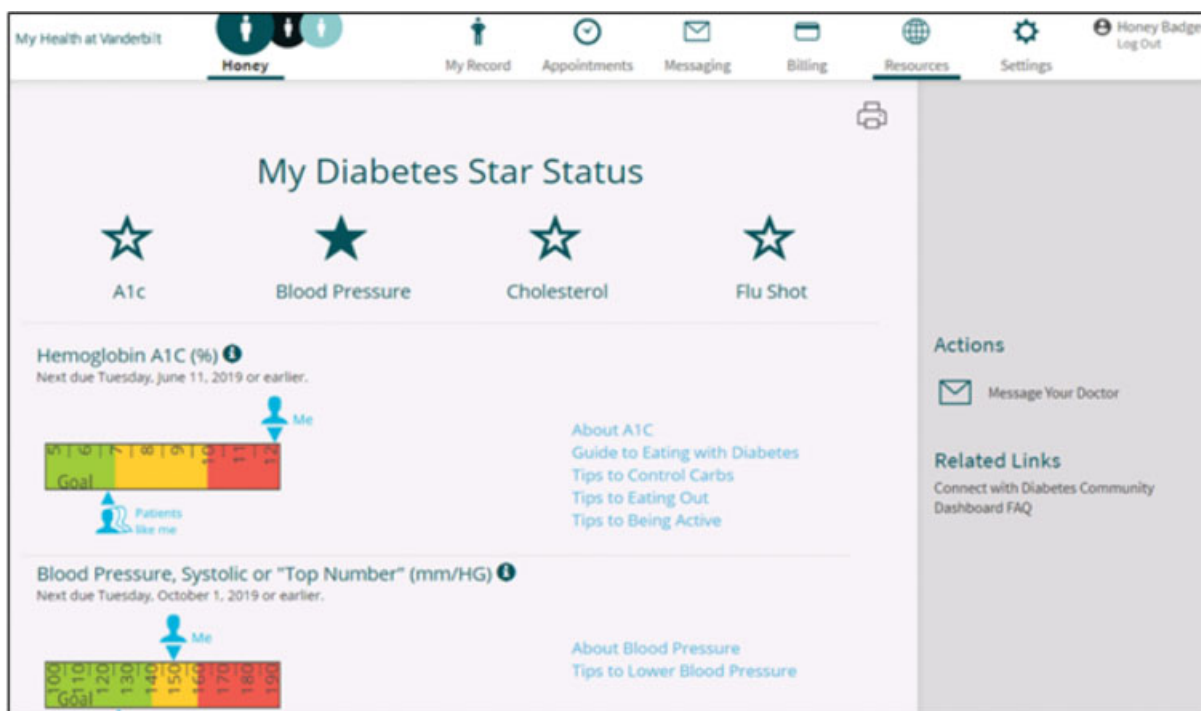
My Health at Vanderbilt

Honey

My Record

Appointments

Messaging

Billing

Resources

Settings

Honey Badge
Log Out

My Diabetes Star Status

A1c

Blood Pressure

Cholesterol

Flu Shot

Hemoglobin A1C (%)
Next due Tuesday, June 11, 2019 or earlier.

Me

5 6 7 8 9 10 11 12

Goal

Patients like me

About A1C
Guide to Eating with Diabetes
Tips to Control Carbs
Tips to Eating Out
Tips to Being Active

Blood Pressure, Systolic or "Top Number" (mm/HG)
Next due Tuesday, October 1, 2019 or earlier.

Me

100 110 120 130 140 150 160 170 180 190

Goal

About Blood Pressure
Tips to Lower Blood Pressure

Actions

Message Your Doctor

Related Links

Connect with Diabetes Community
Dashboard FAQ